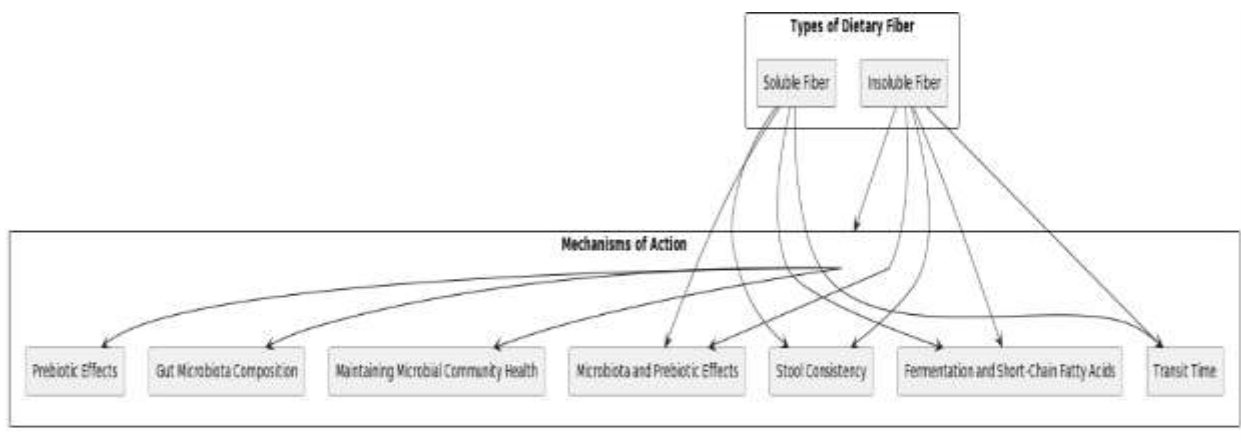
Types of Dietary Fiber

Soluble Fiber

Insoluble Fiber

Mechanisms of Action

Prebiotic Effects

Gut Microbiota Composition

Maintaining Microbial Community Health

Microbiota and Prebiotic Effects

Stool Consistency

Fermentation and Short-Chain Fatty Acids

Transit Time